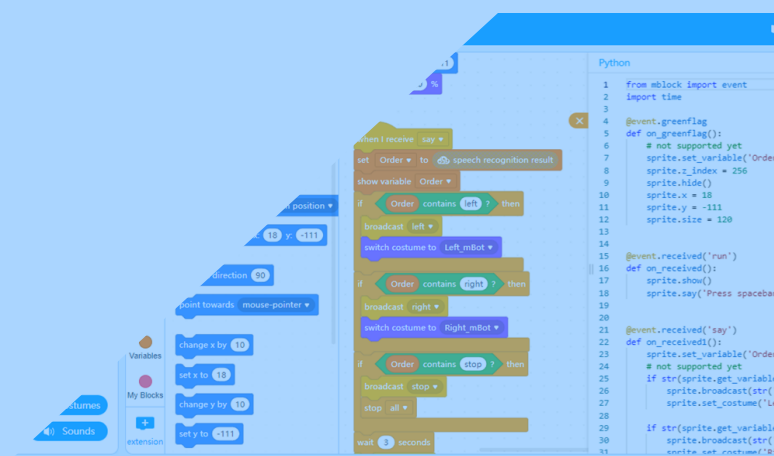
.1
%
n position
x: 18 y: -111
direction 90
point towards mouse-pointer
change x by 10
set x to 18
change y by 10
set y to -111
Variables
My Blocks
extension
stumes
Sounds

when I receive say
set Order to speech recognition result
show variable Order
if Order contains left ? then
broadcast left
switch costume to Left_mBot
if Order contains right ? then
broadcast right
switch costume to Right_mBot
if Order contains stop ? then
broadcast stop
stop all
wait 3 seconds

Python
1 from mblock import event
2 import time
3
4 @event.greenflag
5 def on_greenflag():
6 # not supported yet
7 sprite.set_variable('Order
8 sprite.z_index = 256
9 sprite.hide()
10 sprite.x = 18
11 sprite.y = -111
12 sprite.size = 120
13
14
15 @event.received('run')
16 def on_received():
17 sprite.show()
18 sprite.say('Press spaceba
19
20
21 @event.received('say')
22 def on_received1():
23 sprite.set_variable('Order
24 # not supported yet
25 if str(sprite.get_variable
26 sprite.broadcast(str(
27 sprite.set_costume('Le
28
29 if str(sprite.get_variable
30 sprite.broadcast(str(
31 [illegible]